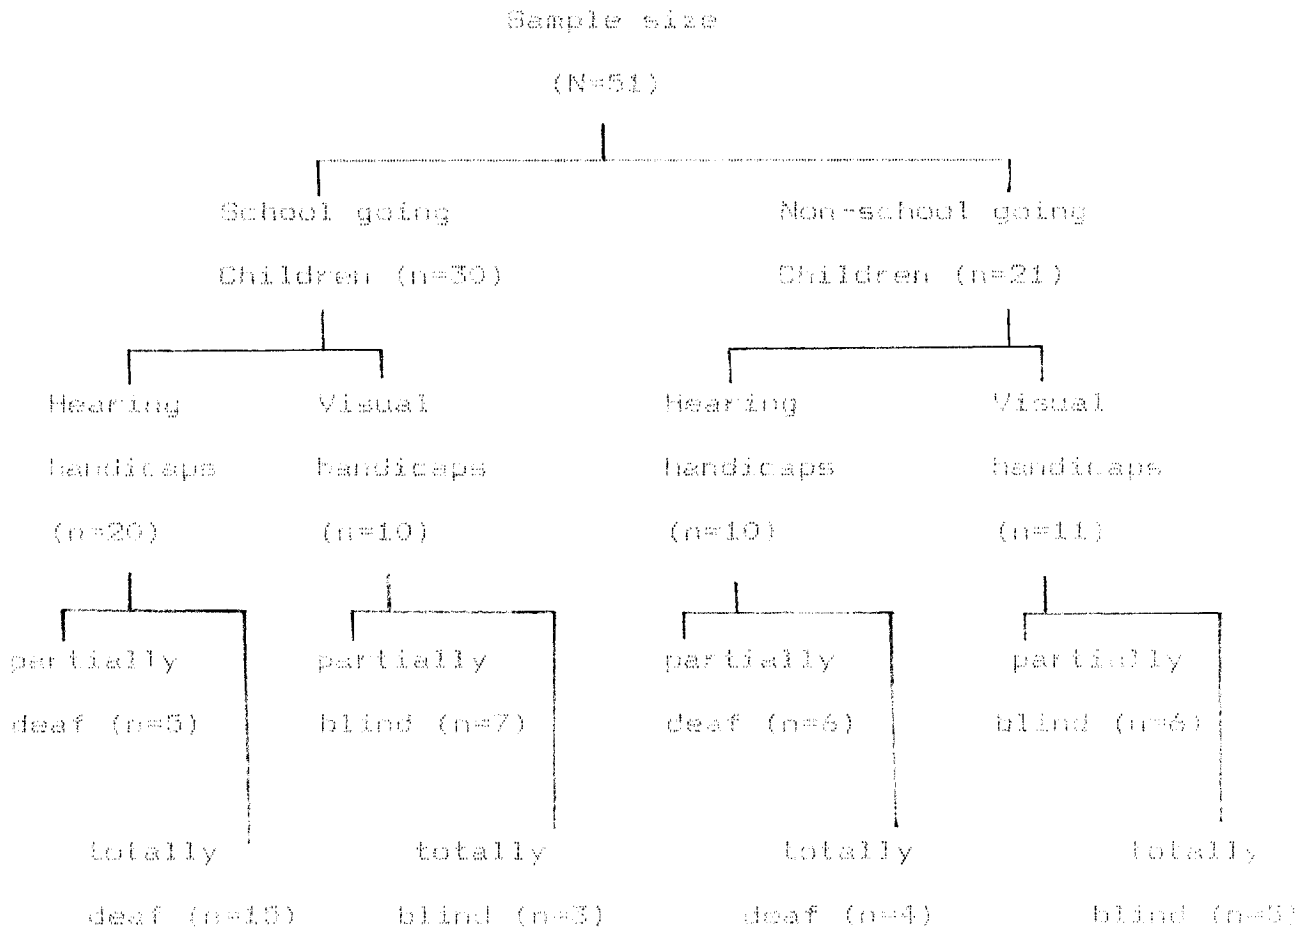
Sample size
(N=51)

School going
Children (n=30)

Non-school going
Children (n=21)

Hearing
handicaps
(n=20)

Visual
handicaps
(n=10)

Hearing
handicaps
(n=10)

Visual
handicaps
(n=11)

partially
deaf (n=5)

partially
blind (n=7)

partially
deaf (n=6)

partially
blind (n=6)

totally
deaf (n=15)

totally
blind (n=3)

totally
deaf (n=4)

totally
blind (n=5)